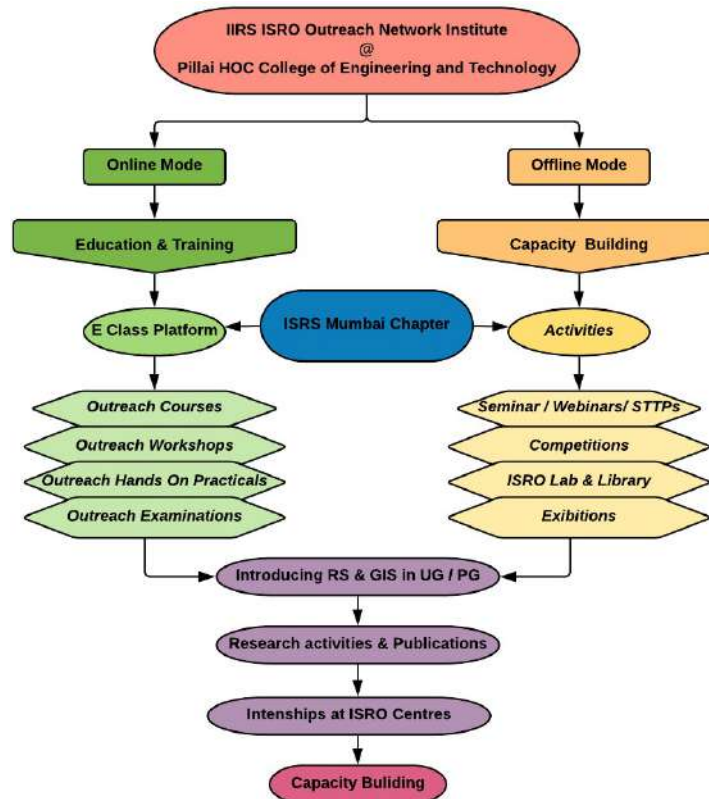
IIRS ISRO Outreach Network Institute
@
Pillai HOC College of Engineering and Technology

Online Mode

Offline Mode

Education & Training

Capacity Building

E Class Platform

ISRS Mumbai Chapter

Activities

Outreach Courses

Outreach Workshops

Outreach Hands On Practicals

Outreach Examinations

Seminar / Webinars/ STTPs

Competitions

ISRO Lab & Library

Exibitions

Introducing RS & GIS in UG / PG

Research activities & Publications

Intenships at ISRO Centres

Capacity Buliding